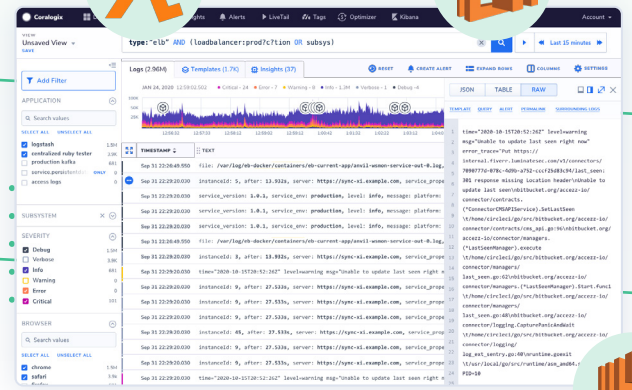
Coralogix ights Alerts LiveTail Tags Optimizer Kibana Account

VIEW
Unsaved View
SAVE

type:"elb" AND (loadbalancer:prod?c?tion OR subsys)

Last 15 minutes

Add Filter

APPLICATION

Search values
SELECT ALL UNSELECT ALL
logstash 1.5M
centralized ruby tester 3.9K
production kafka 481
service.persistable ONLY
access logs

SUBSYSTEM

SEVERITY
Debug 1.5M
Verbose 1.5M
Info 481
Warning
Error
Critical 25

BROWSER
Search values
SELECT ALL UNSELECT ALL
chrome 1.5M
safari 1.5M
firefox

Logs (2.96M) Templates (1.7K) Insights (37) RESET CREATE ALERT EXPAND ROWS COLUMNS SETTINGS

JAN 24, 2020 12:09:02.502 Critical - 24 Error - 7 Warning - 6 Info - 1.3M Verbose - 1 Debug - 4

TIMESTAMP TEXT

Sep 11 22:28:46:550 file: /var/log/eb-docker/containers/eb-current-app/anvil-woman-service-out-0_log
Sep 11 22:29:20.030 instanceId: 5, after: 13.932s, server: https://sync-s1.example.com, service_prope
Sep 11 22:29:20.030 service_version: 1.0.1, service_env: production, level: info, message: platform:
Sep 11 22:29:20.030 service_version: 1.0.1, service_env: production, level: info, message: platform:
Sep 11 22:28:46:550 file: /var/log/eb-docker/containers/eb-current-app/anvil-women-service-out-0_log
Sep 11 22:29:20.030 instanceId: 2, after: 13.932s, server: https://sync-s1.example.com, service_prope
Sep 11 22:29:20.030 time="2020-10-15T20:52:262" level=warning msg="Unable to update last seen right n
Sep 11 22:29:20.030 instanceId: 9, after: 27.533s, server: https://sync-s1.example.com, service_prope
Sep 11 22:29:20.030 instanceId: 9, after: 27.533s, server: https://sync-s1.example.com, service_prope
Sep 11 22:29:20.030 instanceId: 9, after: 27.533s, server: https://sync-s1.example.com, service_prope
Sep 11 22:29:20.030 instanceId: 45, after: 37.633s, server: https://sync-s1.example.com, service_prope
Sep 11 22:29:20.030 instanceId: 9, after: 27.533s, server: https://sync-s1.example.com, service_prope
Sep 11 22:29:20.030 instanceId: 9, after: 27.533s, server: https://sync-s1.example.com, service_prope
Sep 11 22:28:46:550 file: /var/log/eb-docker/containers/eb-current-app/anvil-women-service-out-0_log

JSON TABLE RAW
TEMPLATE QUERY ALERT PERMALINK SURROUNDING LOGS

time="2020-10-15T20:52:262" level=warning msg="Unable to update last seen right now" error_trace="Put https:// internal.tiverr.luminatorsec.com/v1/connectors/ 70907770-078c-4d9b-a752-cccf25d83c94/last_seen: 301 response missing location header\nUnable to update last seen\nbitbucket.org/accezz-io/ connector/contracts. (*ConnectorCMSAPIService).SetLastSeen \t/home/circleci/go/src/bitbucket.org/accezz-io/ connector/contracts/cms_api.go:96\nbitbucket.org/ accezz-io/connector/managers. (*LastSeenManager).execute \t/home/circleci/go/src/bitbucket.org/accezz-io/ connector/managers/ last_seen.go:62\nbitbucket.org/accezz-io/ connector/managers. (*LastSeenManager).Start.Func1 \t/home/circleci/go/src/bitbucket.org/accezz-io/ connector/managers/ last_seen.go:48\nbitbucket.org/accezz-io/ connector/logging.CapturePanicAndWait \t/home/circleci/go/src/bitbucket.org/accezz-io/ connector/logging/ log_ext_entry.go:80\nruntime.goexit \t/usr/local/go/src/runtime/asm_amd64.s PID=10